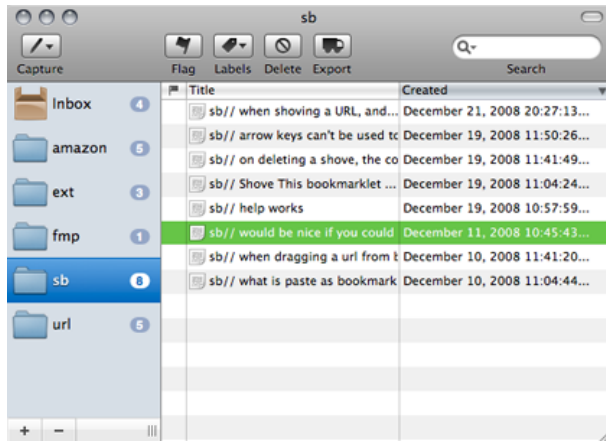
sb

Capture

Flag Labels Delete Export

Search

Inbox 4
amazon 5
ext 3
fmp 1
sb 8
url 5

+ −

| | Title | Created |
|---|---|---|
| | sb// when shoving a URL, and... | December 21, 2008 20:27:13... |
| | sb// arrow keys can't be used tc | December 19, 2008 11:50:26... |
| | sb// on deleting a shove, the co | December 19, 2008 11:41:49... |
| | sb// Shove This bookmarklet ... | December 19, 2008 11:04:24... |
| | sb// help works | December 19, 2008 10:57:59... |
| | sb// would be nice if you could | December 11, 2008 10:45:43... |
| | sb// when dragging a url from b | December 10, 2008 11:41:20... |
| | sb// what is paste as bookmark | December 10, 2008 11:04:44... |